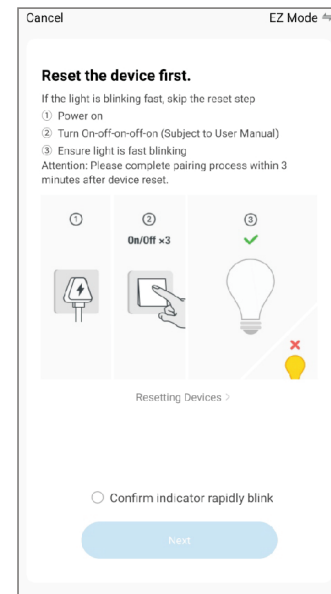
Cancel

EZ Mode

Reset the device first.

If the light is blinking fast, skip the reset step
① Power on
② Turn On-off-on-off-on (Subject to User Manual)
③ Ensure light is fast blinking
Attention: Please complete pairing process within 3 minutes after device reset.

①

②
On/Off ×3

③

Resetting Devices >

Confirm indicator rapidly blink

Next